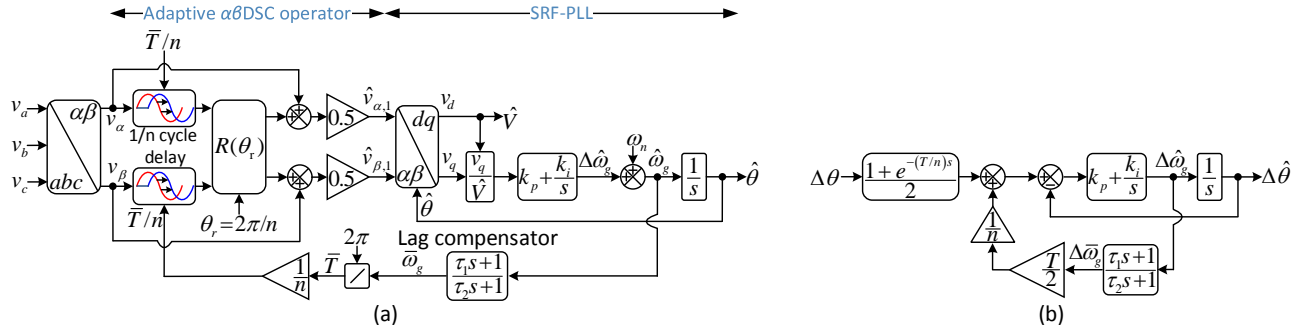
Adaptive $\alpha\beta$DSC operator

SRF-PLL

$\bar{T}/n$

$v_a$

$v_b$

$v_c$

$\alpha\beta$

$abc$

$v_\alpha$

$v_\beta$

1/n cycle delay

$\bar{T}/n$

$R(\theta_r)$

$\theta_r = 2\pi/n$

0.5

0.5

$\hat{v}_{\alpha,1}$

$\hat{v}_{\beta,1}$

$dq$

$\alpha\beta$

$\hat{\theta}$

$v_d$

$v_q$

$\hat{V}$

$\frac{v_q}{\hat{V}}$

$k_p + \frac{k_i}{s}$

$\Delta\hat{\omega}_g$

$\omega_n$

$\hat{\omega}_g$

$\frac{1}{s}$

$\hat{\theta}$

$2\pi$

Lag compensator

$\bar{\omega}_g$

$\bar{T}$

$\frac{1}{n}$

$\frac{\tau_1 s+1}{\tau_2 s+1}$

(a)

$\Delta\theta$

$\frac{1+e^{-(T/n)s}}{2}$

$k_p + \frac{k_i}{s}$

$\Delta\hat{\omega}_g$

$\frac{1}{s}$

$\Delta\hat{\theta}$

$\frac{1}{n}$

$\frac{T}{2}$

$\Delta\bar{\omega}_g$

$\frac{\tau_1 s+1}{\tau_2 s+1}$

(b)